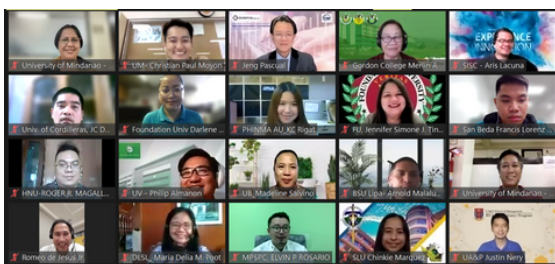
University of Mindanao - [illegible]
UM- Christian Paul Mojon
Jeng Pascual
Gordon College Merlin A
SISC - Aris Lacuna
EXPERIENCE
INNOVATION
Univ. of Cordilleras, JC D
Foundation Univ Darlene
PHINMA AU KC Rigat
FU Jennifer Simone J. Tin
San Beda Francis Lorenz
HNU-ROGER R. MAGALL
UV - Philip Almanon
UB Madeline Salvino
BSU Lipa- Arnold Malalu
University of Mindanao
Romeo de Jesus Jr
DLSL Maria Delia M. Poot
MPSPC, ELVIN P ROSARIO
SLU Chinkie Marquez
UA&P Justin Niery